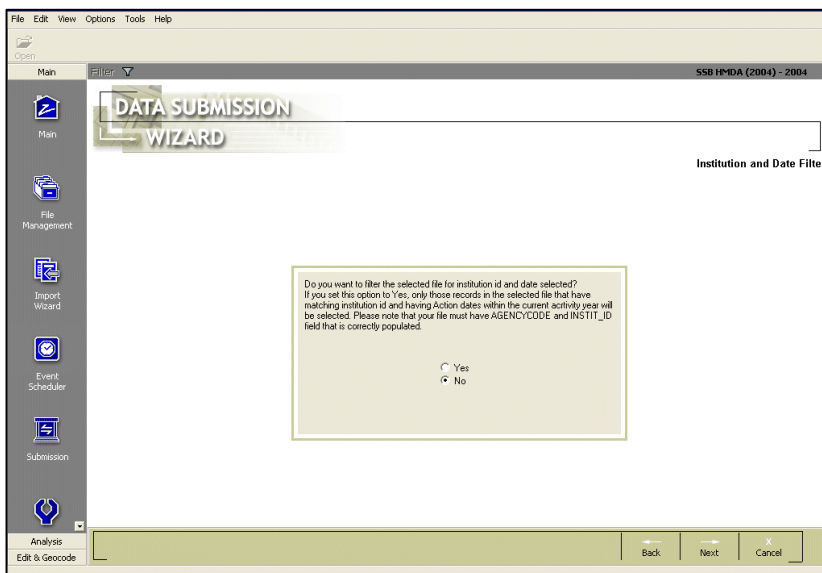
File Edit View Options Tools Help

Open

Main

Filter

SSB HMDA (2004) - 2004

DATA SUBMISSION WIZARD

Institution and Date Filte

Main

File Management

Import Wizard

Event Scheduler

Submission

Do you want to filter the selected file for institution id and date selected?
If you set this option to Yes, only those records in the selected file that have matching institution id and having Action dates within the current acrtivity year will be selected. Please note that your file must have AGENCYCODE and INSTIT_ID field that is correctly populated.

Yes
No

Analysis

Edit & Geocode

Back

Next

X
Cancel